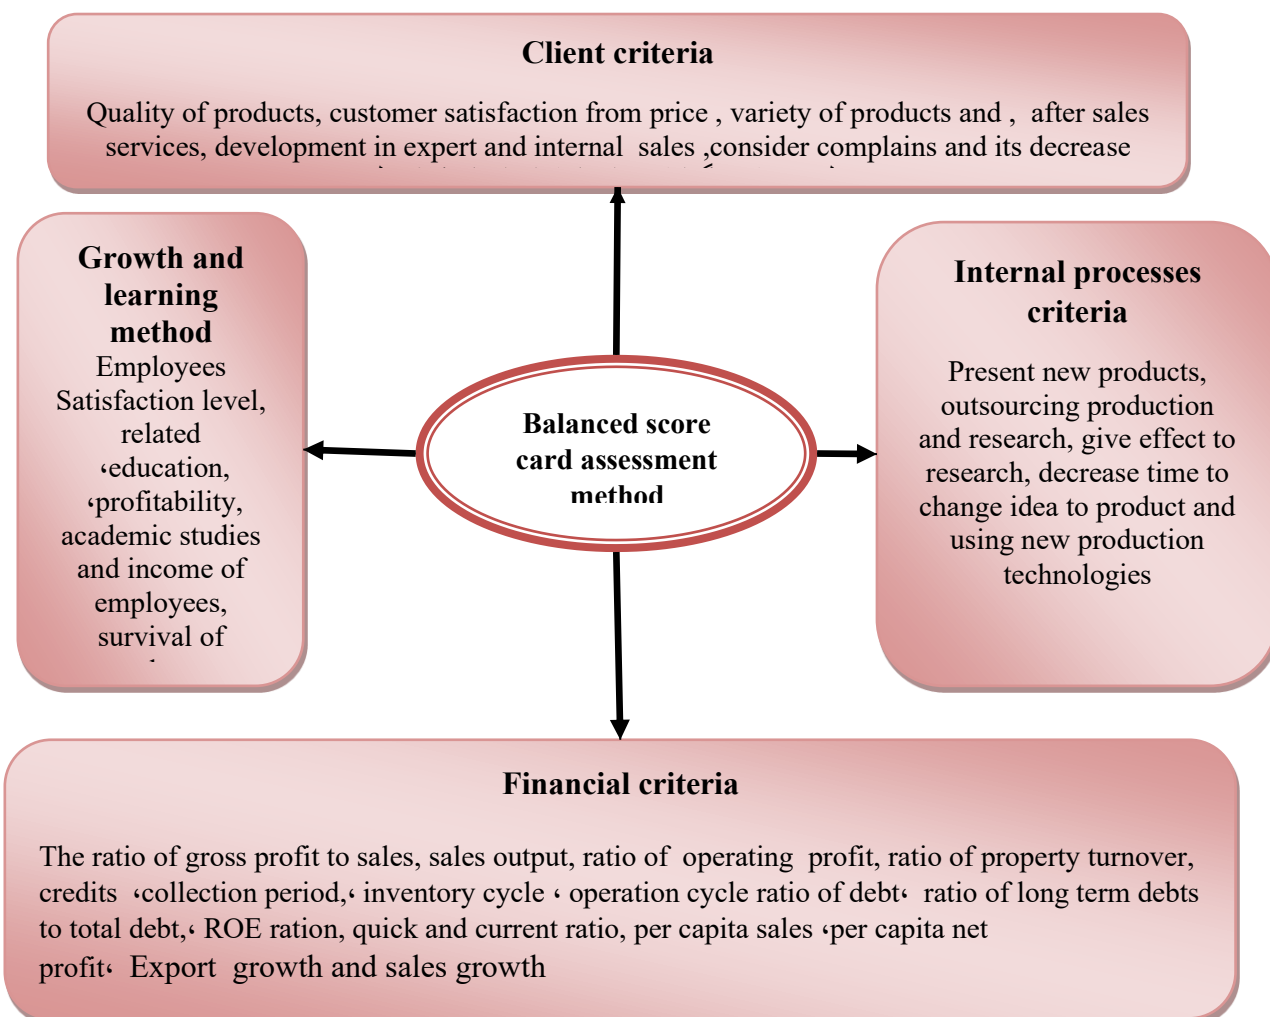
Client criteria

Quality of products, customer satisfaction from price , variety of products and , after sales services, development in expert and internal sales ,consider complains and its decrease

Growth and learning method
Employees Satisfaction level, related ‹education, ‹profitability, academic studies and income of employees, survival of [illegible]

Balanced score card assessment method

Internal processes criteria

Present new products, outsourcing production and research, give effect to research, decrease time to change idea to product and using new production technologies

Financial criteria

The ratio of gross profit to sales, sales output, ratio of operating profit, ratio of property turnover, credits ‹collection period,‹ inventory cycle ‹ operation cycle ratio of debt‹ ratio of long term debts to total debt,‹ ROE ration, quick and current ratio, per capita sales ‹per capita net profit‹ Export growth and sales growth